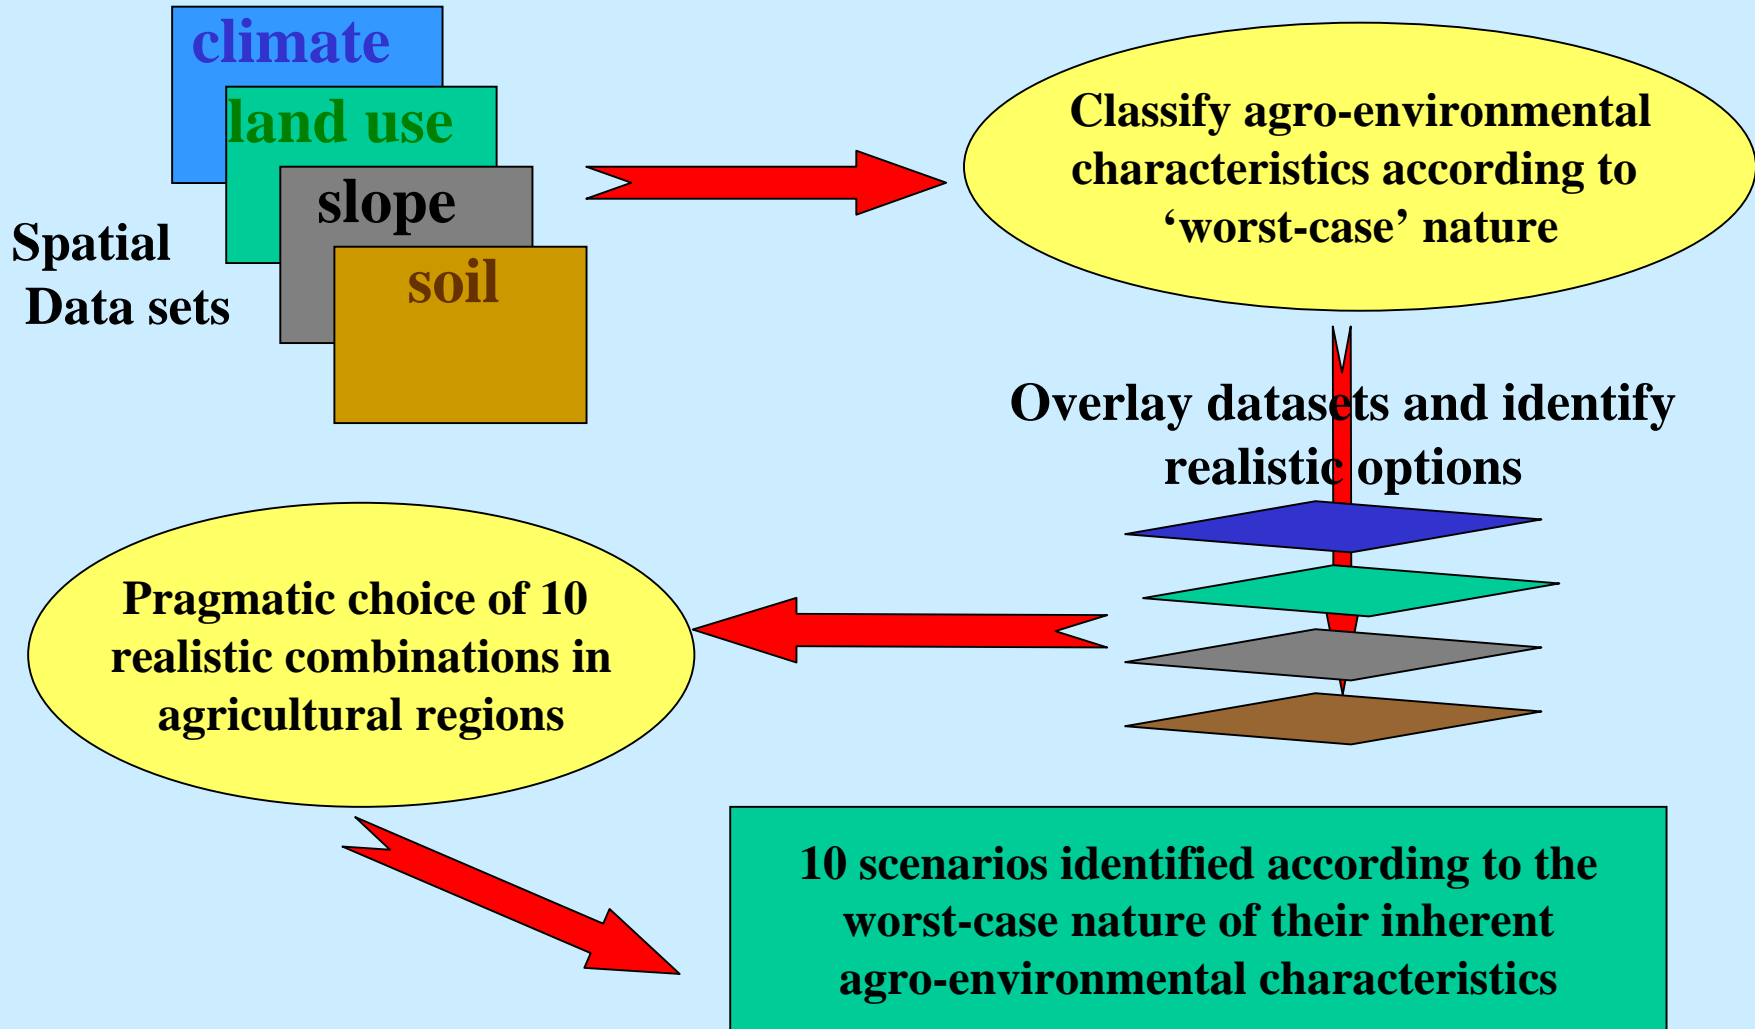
climate

land use

slope

soil

Spatial Data sets

Classify agro-environmental characteristics according to ‘worst-case’ nature

Overlay datasets and identify realistic options

Pragmatic choice of 10 realistic combinations in agricultural regions

10 scenarios identified according to the worst-case nature of their inherent agro-environmental characteristics